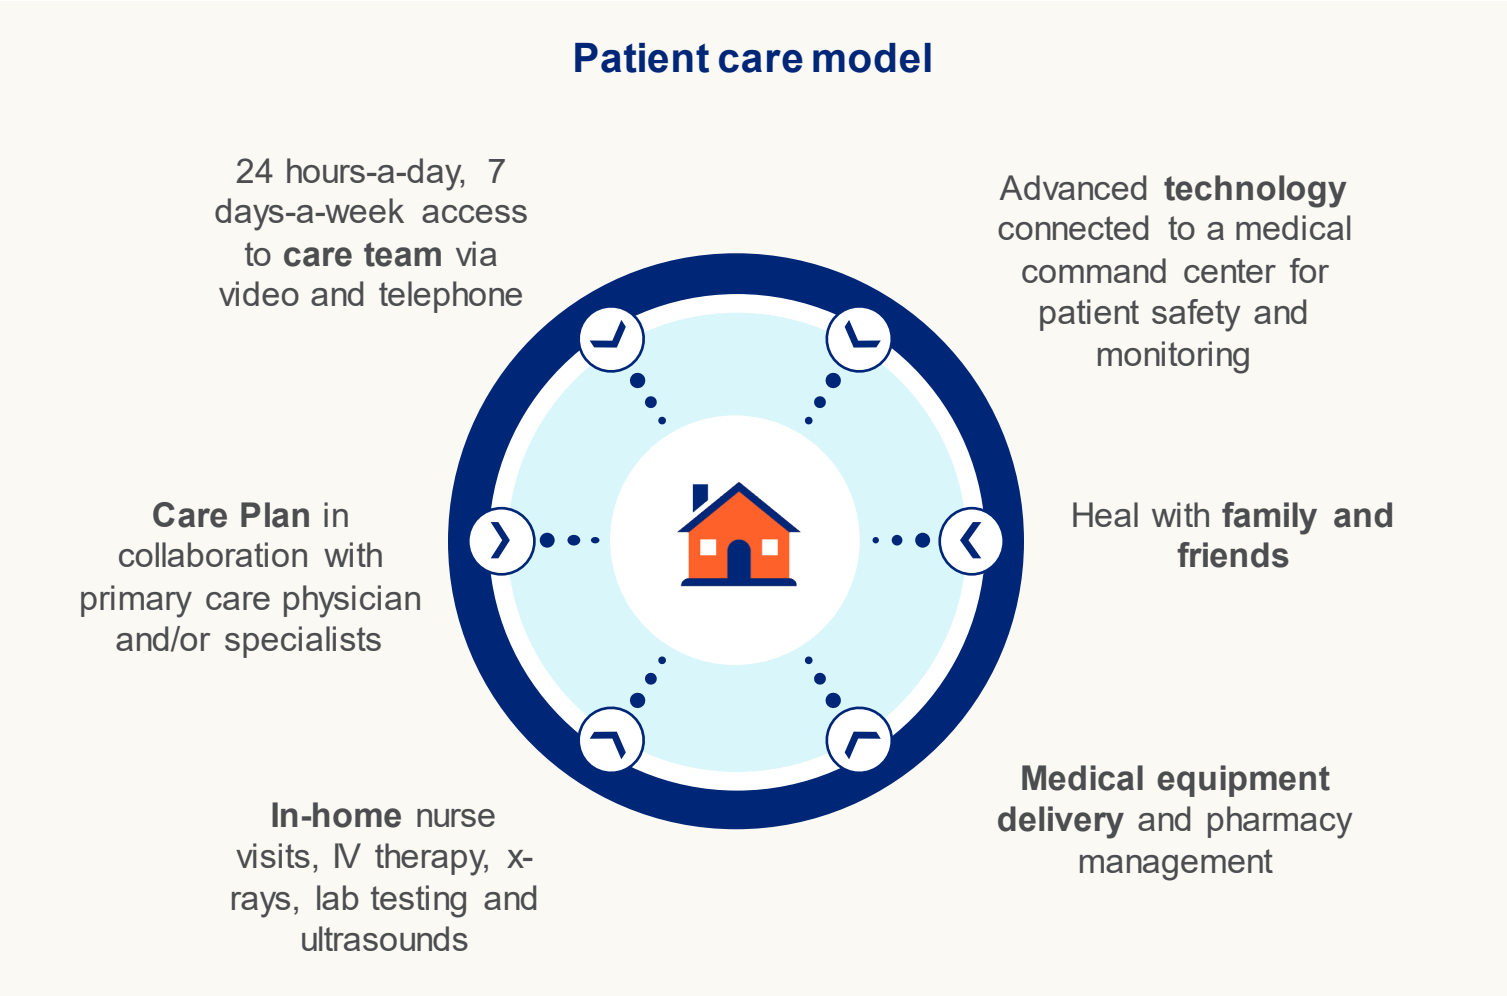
Patient care model

24 hours-a-day, 7 days-a-week access to care team via video and telephone

Advanced technology connected to a medical command center for patient safety and monitoring

Care Plan in collaboration with primary care physician and/or specialists

Heal with family and friends

In-home nurse visits, IV therapy, x-rays, lab testing and ultrasounds

Medical equipment delivery and pharmacy management